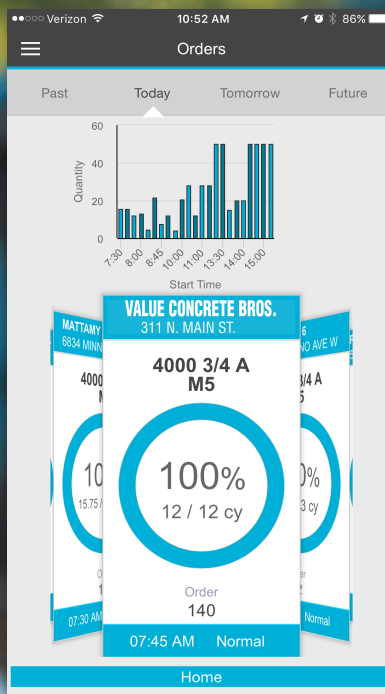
●●○○○ Verizon
10:52 AM
86%

Orders

Past
Today
Tomorrow
Future

60
40
20
0
Quantity
7:30
8:00
8:45
10:00
11:00
13:30
14:00
15:00
Start Time

MATTAMY
6834 MINN
4000
M
100
15.75
Or
07:30 AM

VALUE CONCRETE BROS.
311 N. MAIN ST.
4000 3/4 A
M5
100%
12 / 12 cy
Order
140
07:45 AM
Normal

6
NO AVE W
3/4 A
5
0%
3 cy
e
Normal

Home